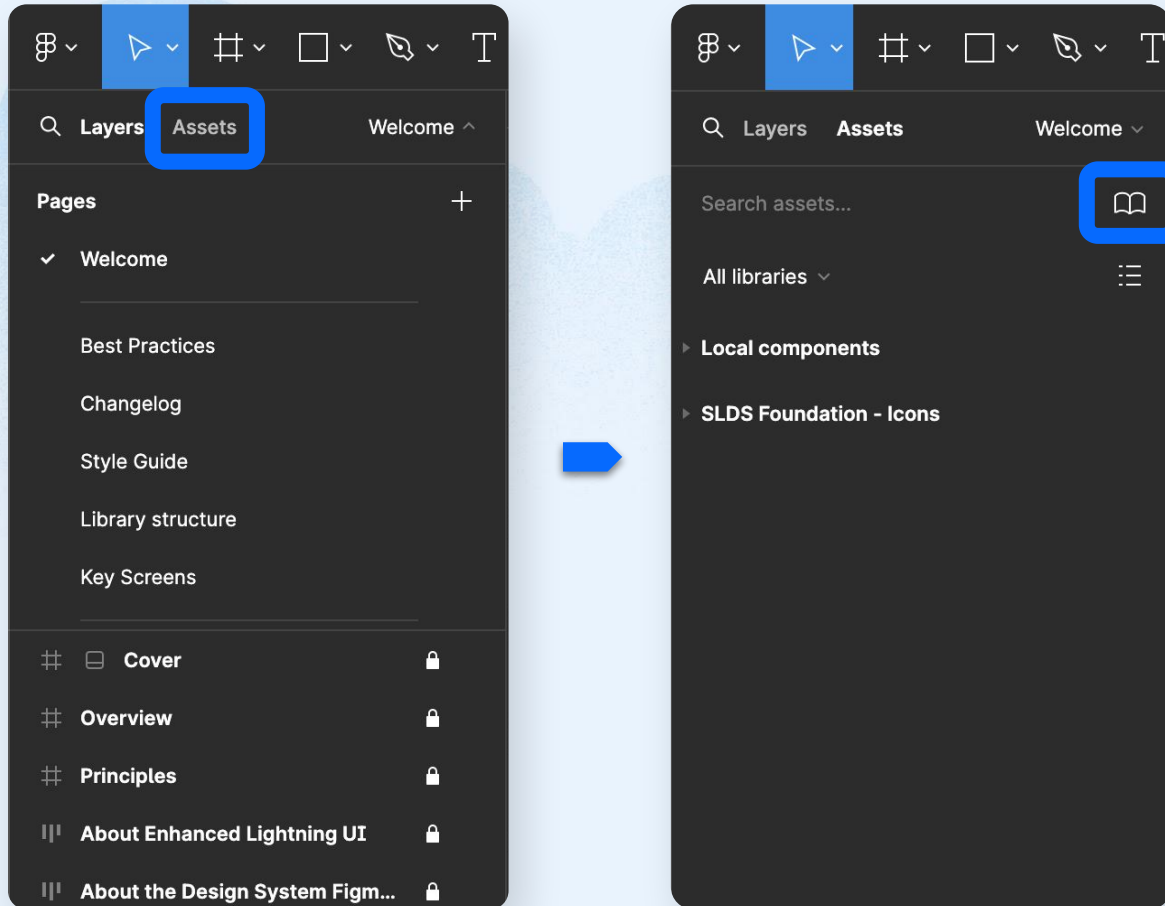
Layers Assets Welcome

Pages

Welcome

Best Practices

Changelog

Style Guide

Library structure

Key Screens

Cover

Overview

Principles

About Enhanced Lightning UI

About the Design System Figm...

Layers Assets Welcome

Search assets...

All libraries

Local components

SLDS Foundation - Icons